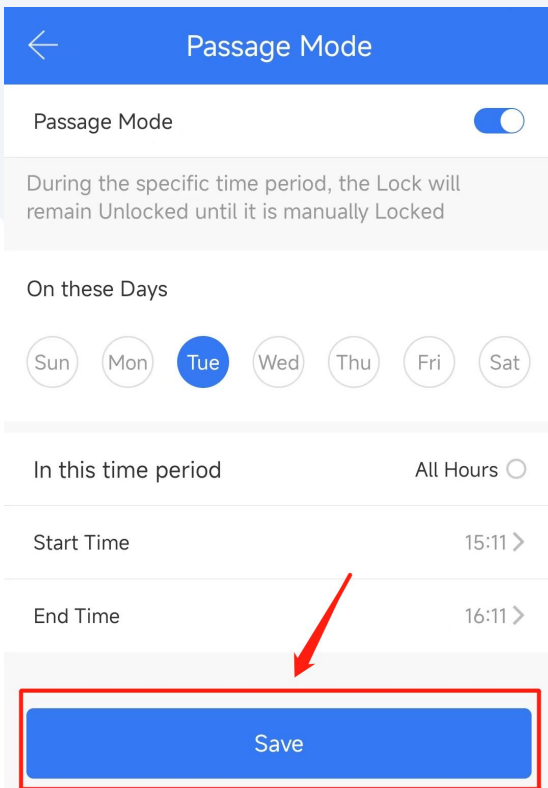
Passage Mode

Passage Mode

During the specific time period, the Lock will remain Unlocked until it is manually Locked

On these Days

Sun Mon Tue Wed Thu Fri Sat

In this time period

All Hours

Start Time 15:11

End Time 16:11

Save